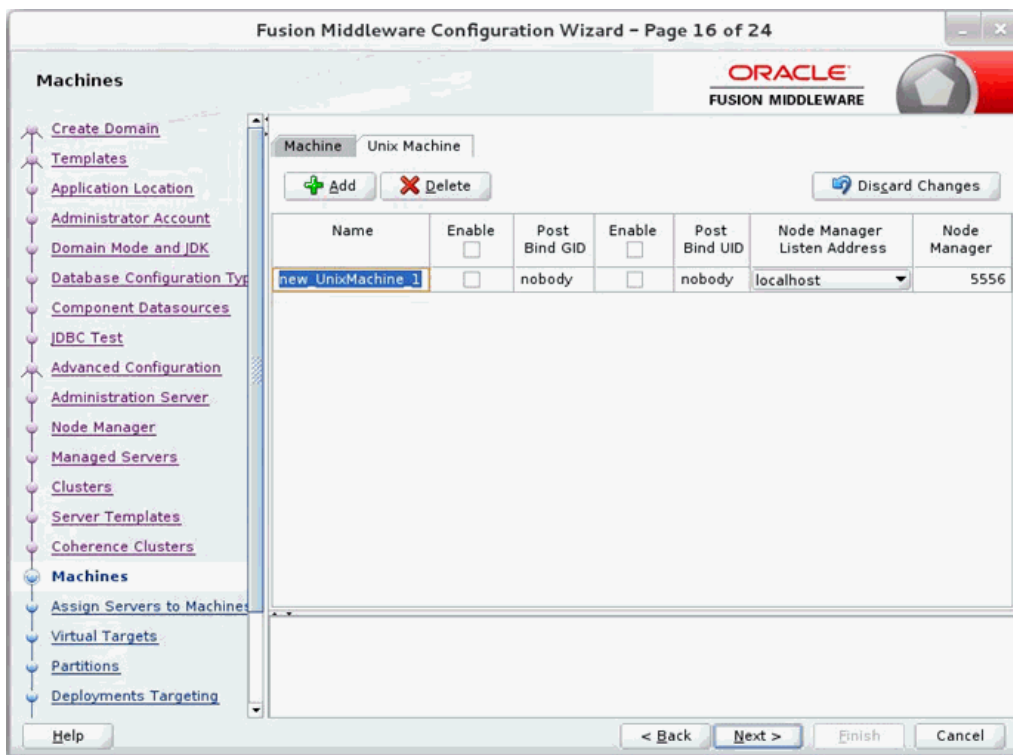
Fusion Middleware Configuration Wizard - Page 16 of 24

Machines

ORACLE
FUSION MIDDLEWARE

Create Domain
Templates
Application Location
Administrator Account
Domain Mode and JDK
Database Configuration Typ
Component Datasources
JDBC Test
Advanced Configuration
Administration Server
Node Manager
Managed Servers
Clusters
Server Templates
Coherence Clusters
Machines
Assign Servers to Machines
Virtual Targets
Partitions
Deployments Targeting

Machine | Unix Machine

Add | Delete | Discard Changes

| Name | Enable | Post Bind GID | Enable | Post Bind UID | Node Manager Listen Address | Node Manager |
|---|---|---|---|---|---|---|
| new_UnixMachine_1 | | nobody | | nobody | localhost | 5556 |

Help | < Back | Next > | Finish | Cancel